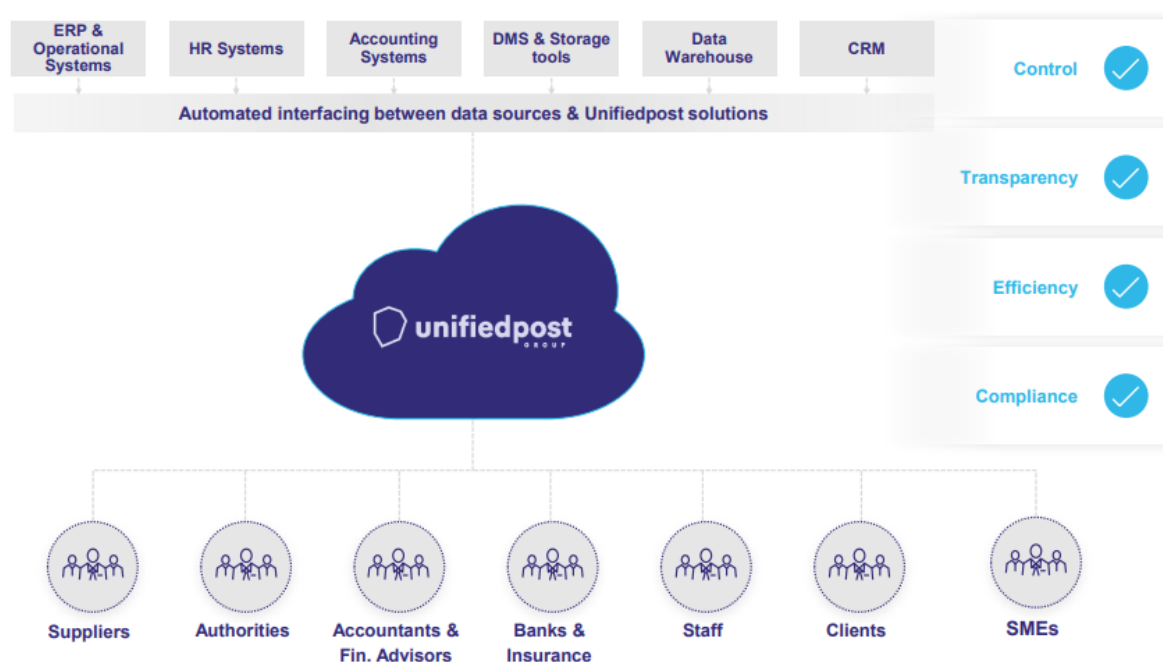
ERP & Operational Systems

HR Systems

Accounting Systems

DMS & Storage tools

Data Warehouse

CRM

Automated interfacing between data sources & Unifiedpost solutions

unifiedpost GROUP

Control

Transparency

Efficiency

Compliance

Suppliers

Authorities

Accountants & Fin. Advisors

Banks & Insurance

Staff

Clients

SMEs